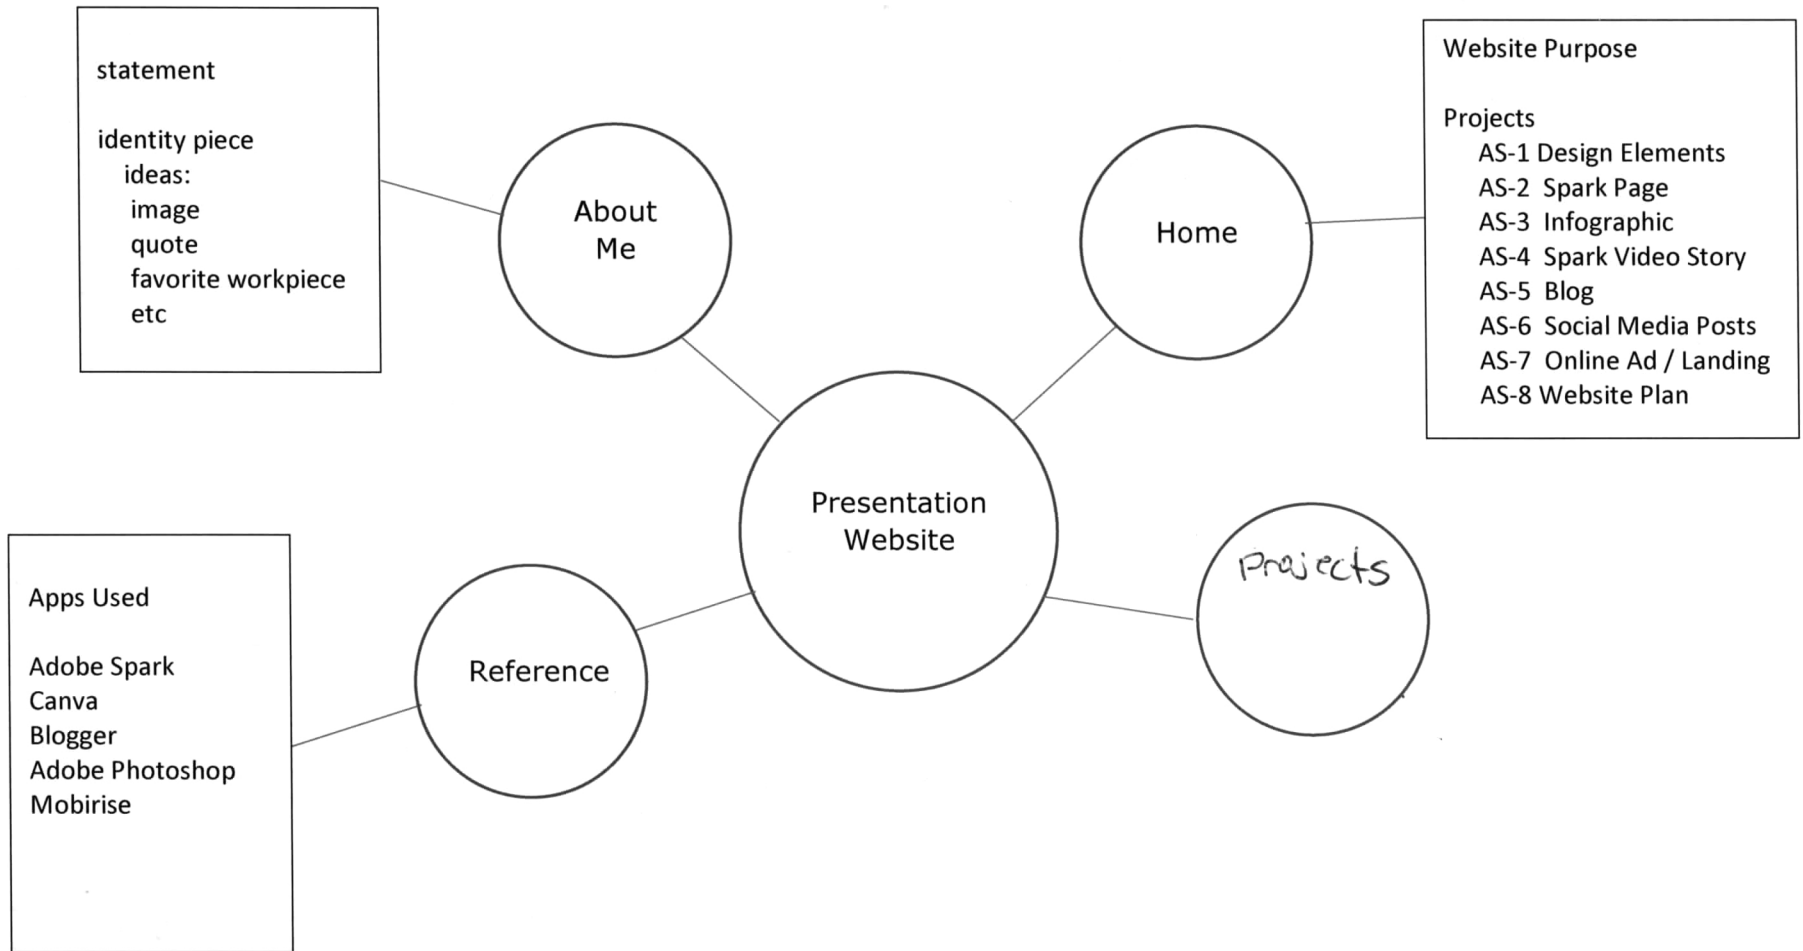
statement

identity piece
ideas:
image
quote
favorite workpiece
etc

About Me

Home

Website Purpose

Projects
AS-1 Design Elements
AS-2 Spark Page
AS-3 Infographic
AS-4 Spark Video Story
AS-5 Blog
AS-6 Social Media Posts
AS-7 Online Ad / Landing
AS-8 Website Plan

Presentation Website

Projects

Apps Used

Adobe Spark
Canva
Blogger
Adobe Photoshop
Mobirise

Reference